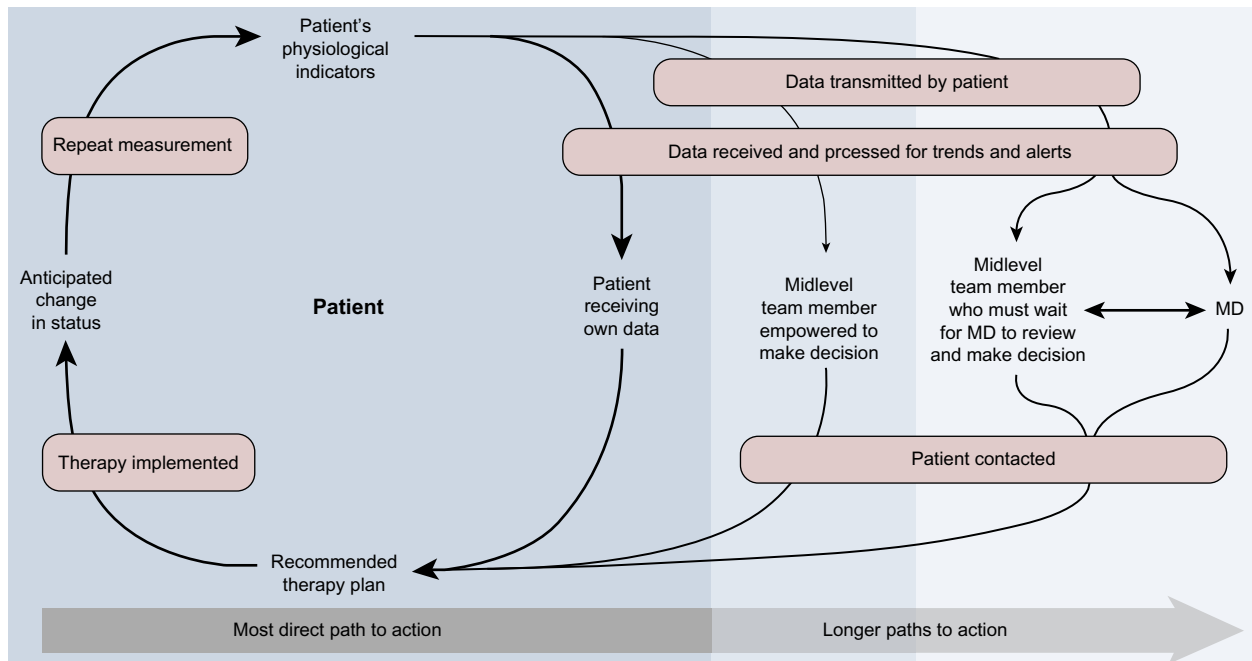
Patient's physiological indicators

Data transmitted by patient

Repeat measurement

Data received and prcessed for trends and alerts

Anticipated change in status

Patient

Patient receiving own data

Midlevel team member empowered to make decision

Midlevel team member who must wait for MD to review and make decision

MD

Therapy implemented

Patient contacted

Recommended therapy plan

Most direct path to action

Longer paths to action